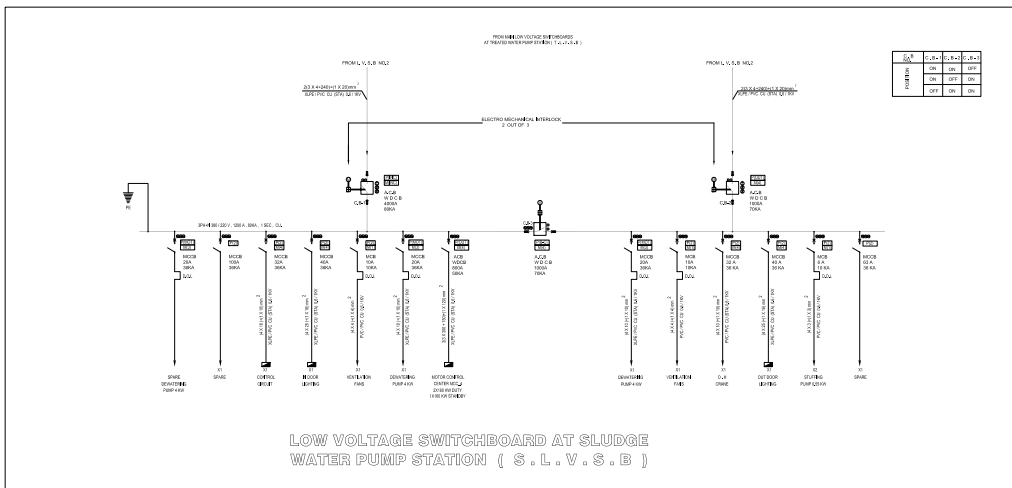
FROM MAIN LOW VOLTAGE SWITCHBOARDS
AT TREATED WATER PUMP STATION ( T.L.V.S.B )

FROM L.V.S.B NO.2

FROM L.V.S.B NO.2

| C.B | C.B-1 | C.B-2 | C.B-3 |
|---|---|---|---|
| POSITION | ON | ON | OFF |
| | ON | OFF | ON |
| | OFF | ON | ON |

2(3 X 4×240)+1 X 240mm²
XLPE / PVC CU (STA) CU 1 KV

2(3 X 4×240)+1 X 240mm²
XLPE / PVC CU (STA) CU 1 KV

ELECTRO MECHANICAL INTERLOCK
2 OUT OF 3

CB-1
A.C.B
W.D.C.B
4000A
80KA

CB-2
A.C.B
W.D.C.B
1600A
70KA

CB-3
A.C.B
W.D.C.B
1000A
70KA

PE

3PH+N 380 / 220 V , 1200 A , 50KA , 1 SEC. , CU.

MCCB 25A 36KA
MCCB 100A 36KA
MCCB 32A 36KA
MCCB 40A 36KA
MCB 10A 10KA
MCCB 20A 36KA
ACB WDCB 800A 50KA
MCCB 20A 36KA
MCB 10A 10KA
MCCB 32 A 36 KA
MCCB 40 A 36 KA
MCB 6 A 10 KA
MCCB 63 A 36 KA

O/L

SPARE DEWATERING PUMP 4 KW
SPARE
CONTROL CIRCUIT
INDOOR LIGHTING
VENTILATION FANS
DEWATERING PUMP 4 KW
MOTOR CONTROL CENTER MCC_2
2X160 KW DUTY
1X160 KW STANDBY
DEWATERING PUMP 4 KW
VENTILATION FANS
O.H CRANE
OUT DOOR LIGHTING
STUFFING PUMP 0.25 KW
SPARE

LOW VOLTAGE SWITCHBOARD AT SLUDGE
WATER PUMP STATION ( S.L.V.S.B )